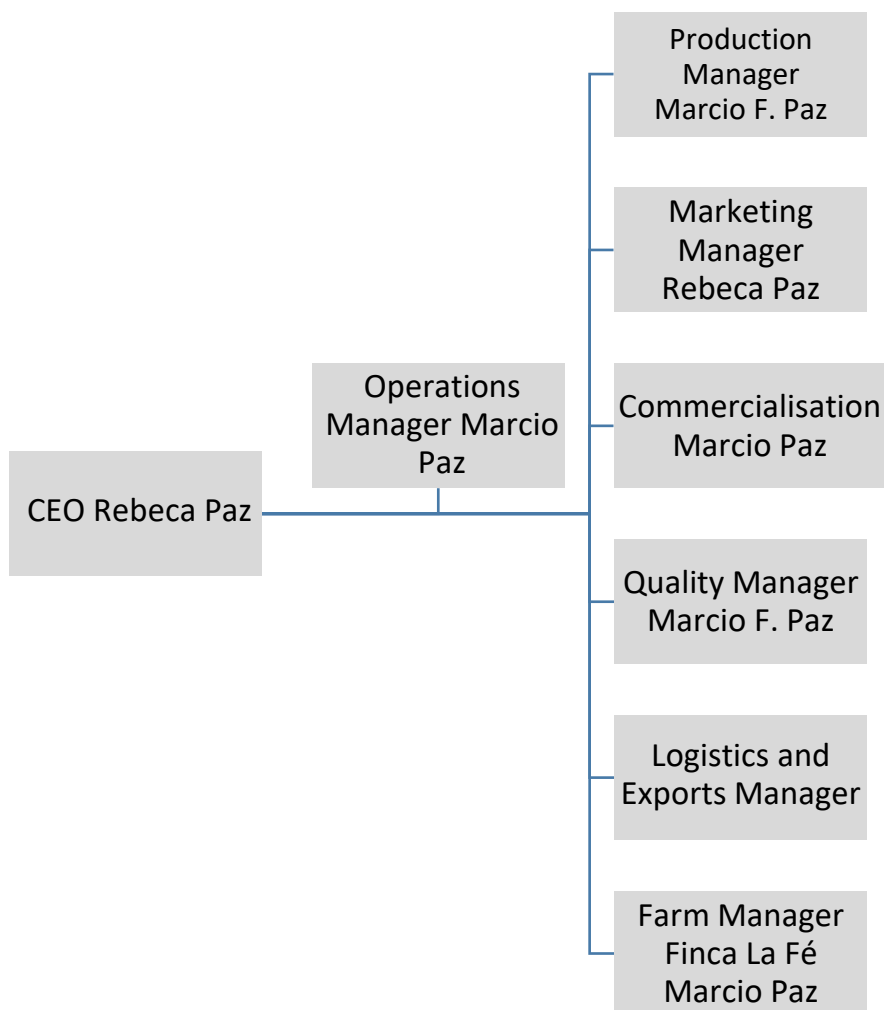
CEO Rebeca Paz

Operations Manager Marcio Paz

Production Manager Marcio F. Paz

Marketing Manager Rebeca Paz

Commercialisation Marcio Paz

Quality Manager Marcio F. Paz

Logistics and Exports Manager

Farm Manager Finca La Fé Marcio Paz